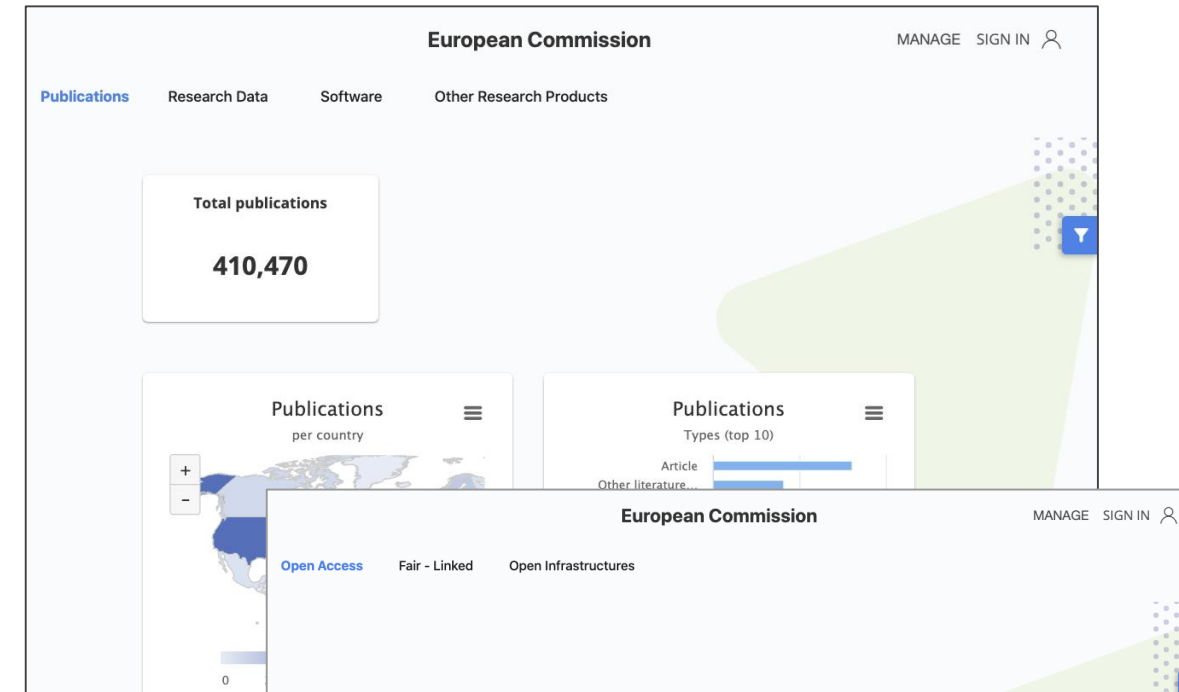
European Commission

MANAGE SIGN IN

Publications Research Data Software Other Research Products

Total publications

410,470

Publications
per country

+
-

0

Publications
Types (top 10)

Article
Other literature...

European Commission

MANAGE SIGN IN

Open Access Fair - Linked Open Infrastructures